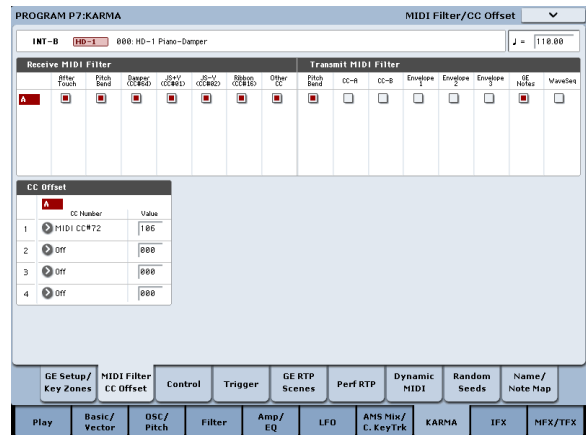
PROGRAM P7:KARMA

MIDI Filter/CC Offset

INT-B HD-1 000: HD-1 Piano-Damper

♩ = 110.00

Receive MIDI Filter

| | After Touch | Pitch Bend | Damper (CC#64) | JS+Y (CC#01) | JS-Y (CC#02) | Ribbon (CC#16) | Other CC |
|---|---|---|---|---|---|---|---|
| A | ■ | ■ | ■ | ■ | ■ | ■ | ■ |

Transmit MIDI Filter

| Pitch Bend | CC-A | CC-B | Envelope 1 | Envelope 2 | Envelope 3 | GE Notes | WaveSeq |
|---|---|---|---|---|---|---|---|
| ■ | □ | □ | □ | □ | □ | ■ | □ |

CC Offset

A

| | CC Number | Value |
|---|---|---|
| 1 | MIDI CC#72 | 106 |
| 2 | Off | 000 |
| 3 | Off | 000 |
| 4 | Off | 000 |

GE Setup/ Key Zones | MIDI Filter CC Offset | Control | Trigger | GE RTP Scenes | Perf RTP | Dynamic MIDI | Random Seeds | Name/ Note Map

Play | Basic/ Vector | OSC/ Pitch | Filter | Amp/ EQ | LFO | AMS Mix/ C. KeyTrk | KARMA | IFX | MFX/TFX